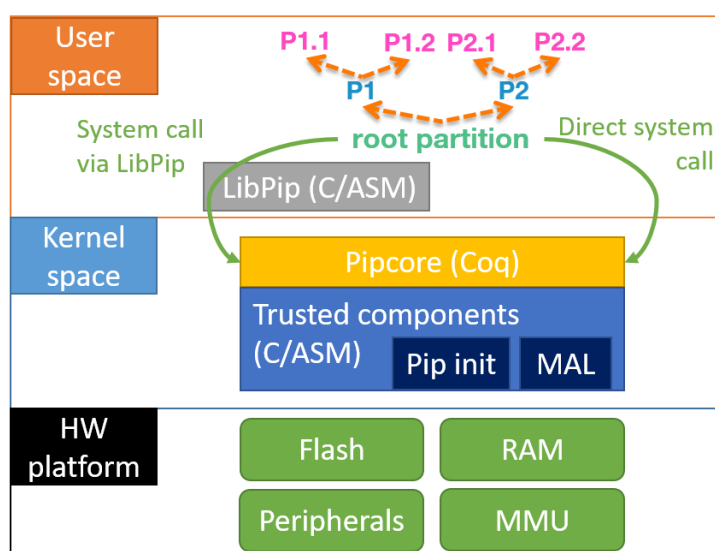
User space

P1.1 P1.2 P2.1 P2.2

P1 P2

System call via LibPip

root partition

Direct system call

LibPip (C/ASM)

Kernel space

Pipcore (Coq)

Trusted components (C/ASM)

Pip init

MAL

HW platform

Flash

RAM

Peripherals

MMU